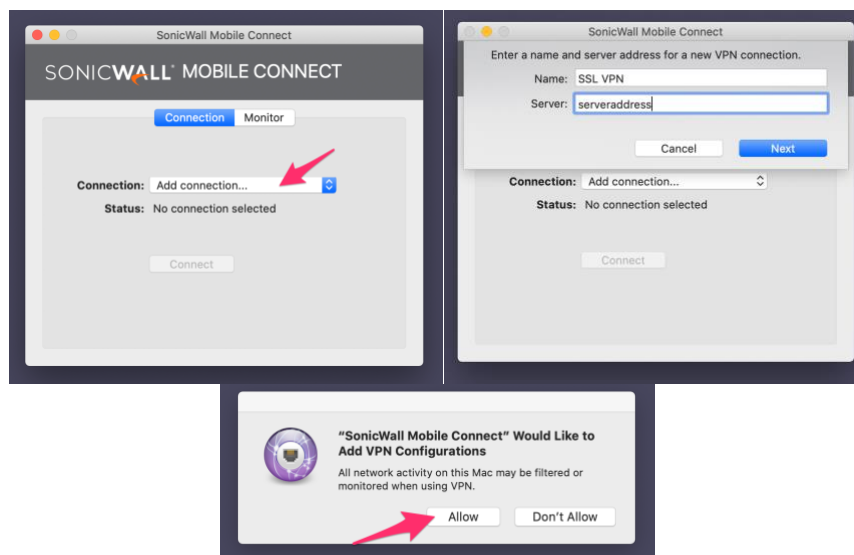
SonicWall Mobile Connect

SONICWALL MOBILE CONNECT

Connection Monitor

Connection: Add connection...

Status: No connection selected

Connect

SonicWall Mobile Connect

Enter a name and server address for a new VPN connection.

Name: SSL VPN

Server: serveraddress

Cancel Next

Connection: Add connection...

Status: No connection selected

Connect

"SonicWall Mobile Connect" Would Like to Add VPN Configurations

All network activity on this Mac may be filtered or monitored when using VPN.

Allow Don't Allow